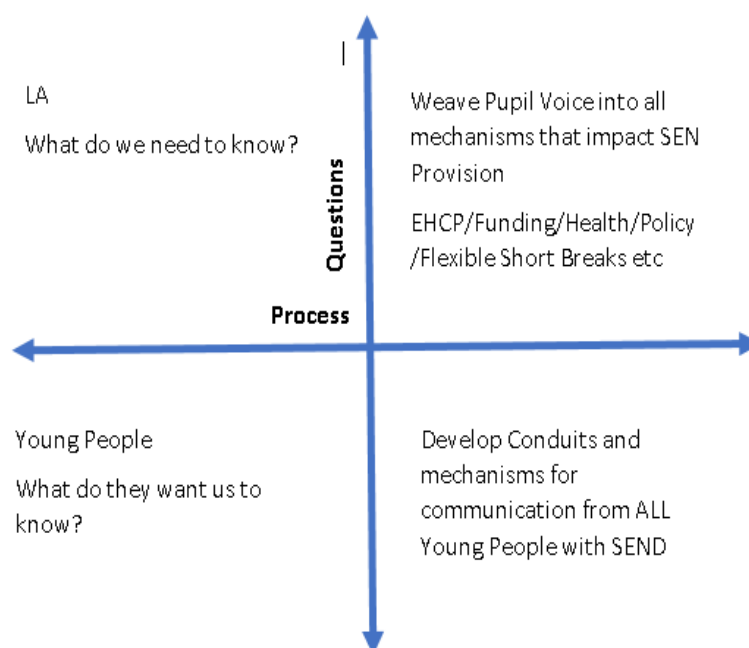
|

LA

What do we need to know?

Questions

Weave Pupil Voice into all mechanisms that impact SEN Provision

EHCP/Funding/Health/Policy /Flexible Short Breaks etc

Process

Young People

What do they want us to know?

Develop Conduits and mechanisms for communication from ALL Young People with SEND